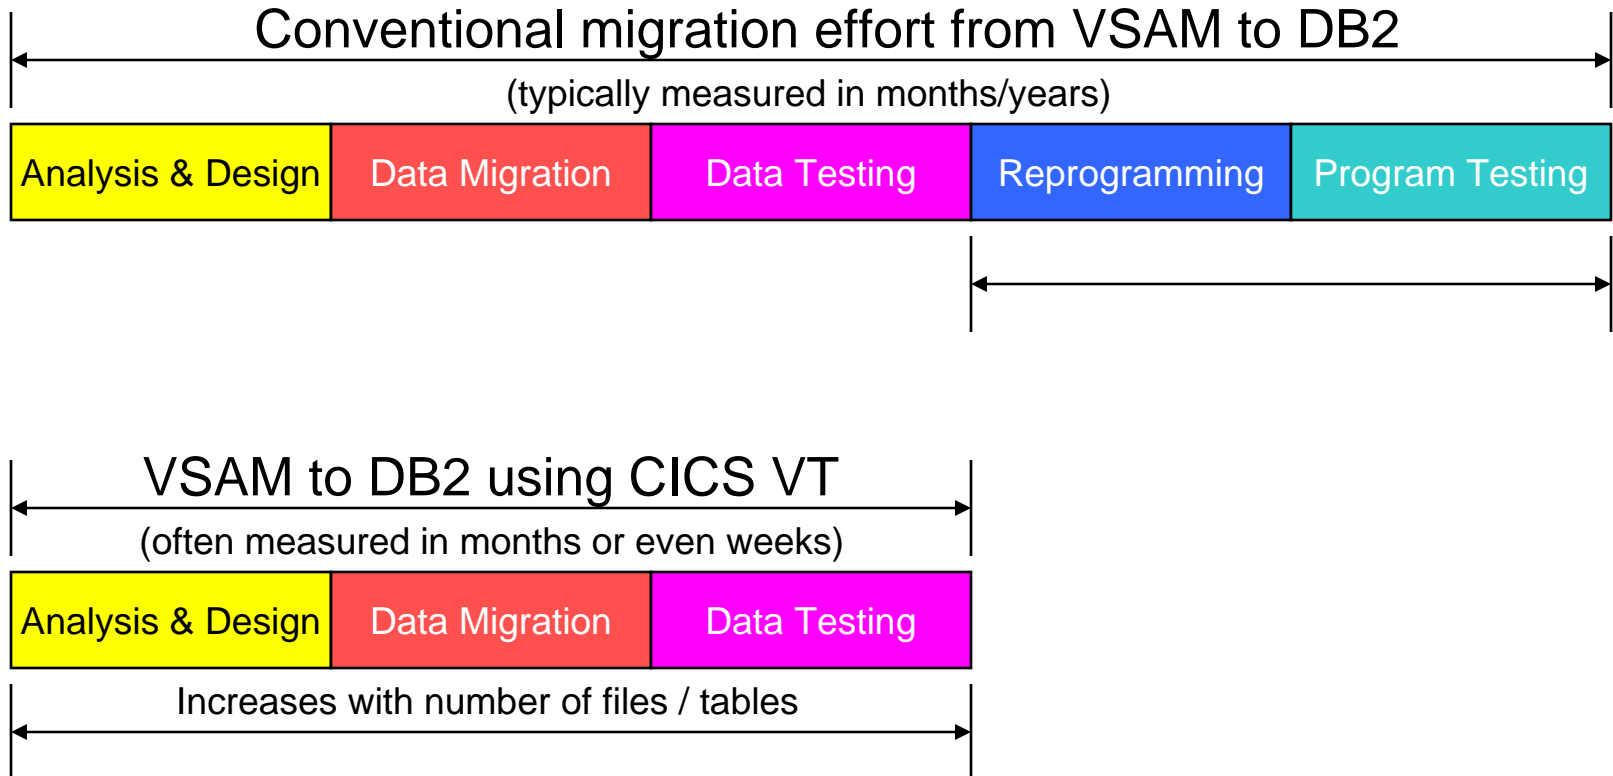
Conventional migration effort from VSAM to DB2

(typically measured in months/years)

Analysis & Design

Data Migration

Data Testing

Reprogramming

Program Testing

VSAM to DB2 using CICS VT

(often measured in months or even weeks)

Analysis & Design

Data Migration

Data Testing

Increases with number of files / tables